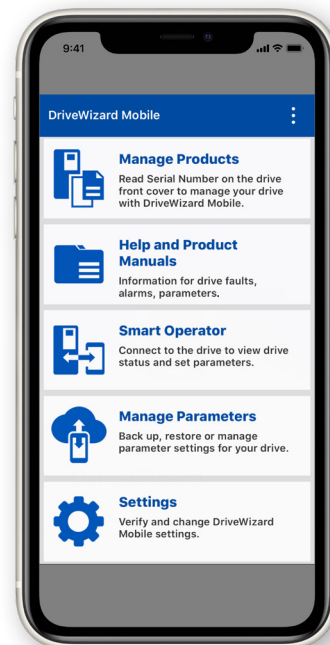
9:41

DriveWizard Mobile

Manage Products
Read Serial Number on the drive front cover to manage your drive with DriveWizard Mobile.

Help and Product Manuals
Information for drive faults, alarms, parameters.

Smart Operator
Connect to the drive to view drive status and set parameters.

Manage Parameters
Back up, restore or manage parameter settings for your drive.

Settings
Verify and change DriveWizard Mobile settings.